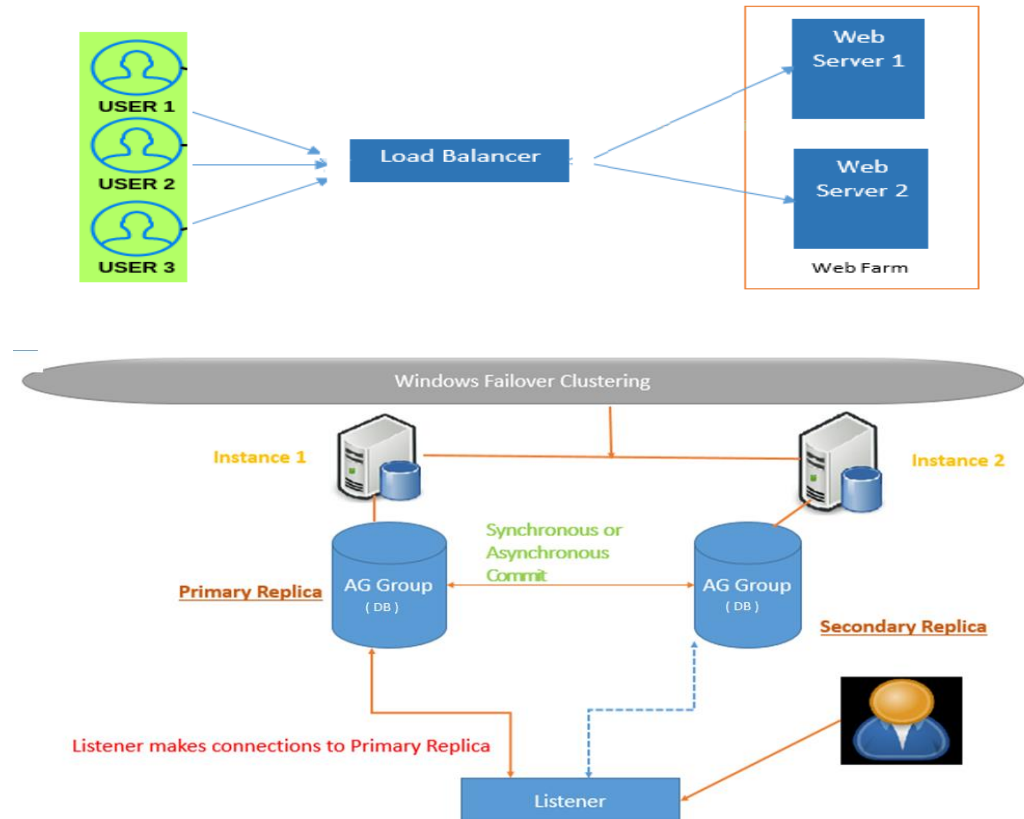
USER 1
USER 2
USER 3
Load Balancer
Web Server 1
Web Server 2
Web Farm

Windows Failover Clustering
Instance 1
Instance 2
Synchronous or Asynchronous Commit
AG Group
( DB )
AG Group
( DB )
Primary Replica
Secondary Replica
Listener makes connections to Primary Replica
Listener